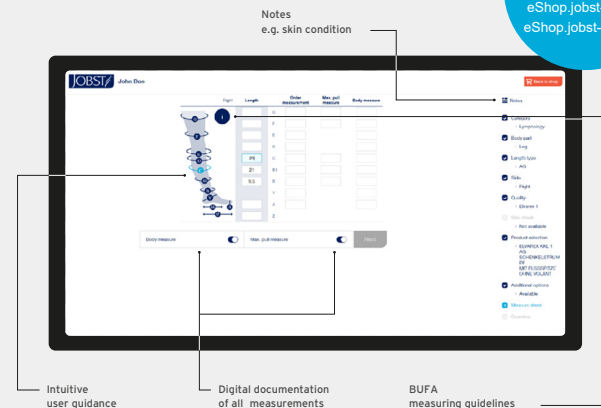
eShop.jobst
eShop.jobst-

Notes
e.g. skin condition

JOBST John Doe

Back to shop

Right Length Order measurement Max. pull measure Body measure

i

Notes

Category
Lymphology

Body part
Leg

Length type
AG

Side
Right

Quality
Elvarex 1

Not available

Product selection
ELVAREX KAL 1
AG
SCHENKELSTRUM
PF
MIT FUSSSPITZE
OHNE VOLANT

Additional options
Available

Measure sheet

Overview

25
21
9.5

Body measure
Max. pull measure
Next

Intuitive
user guidance

Digital documentation
of all measurements

BUFA
measuring guidelines